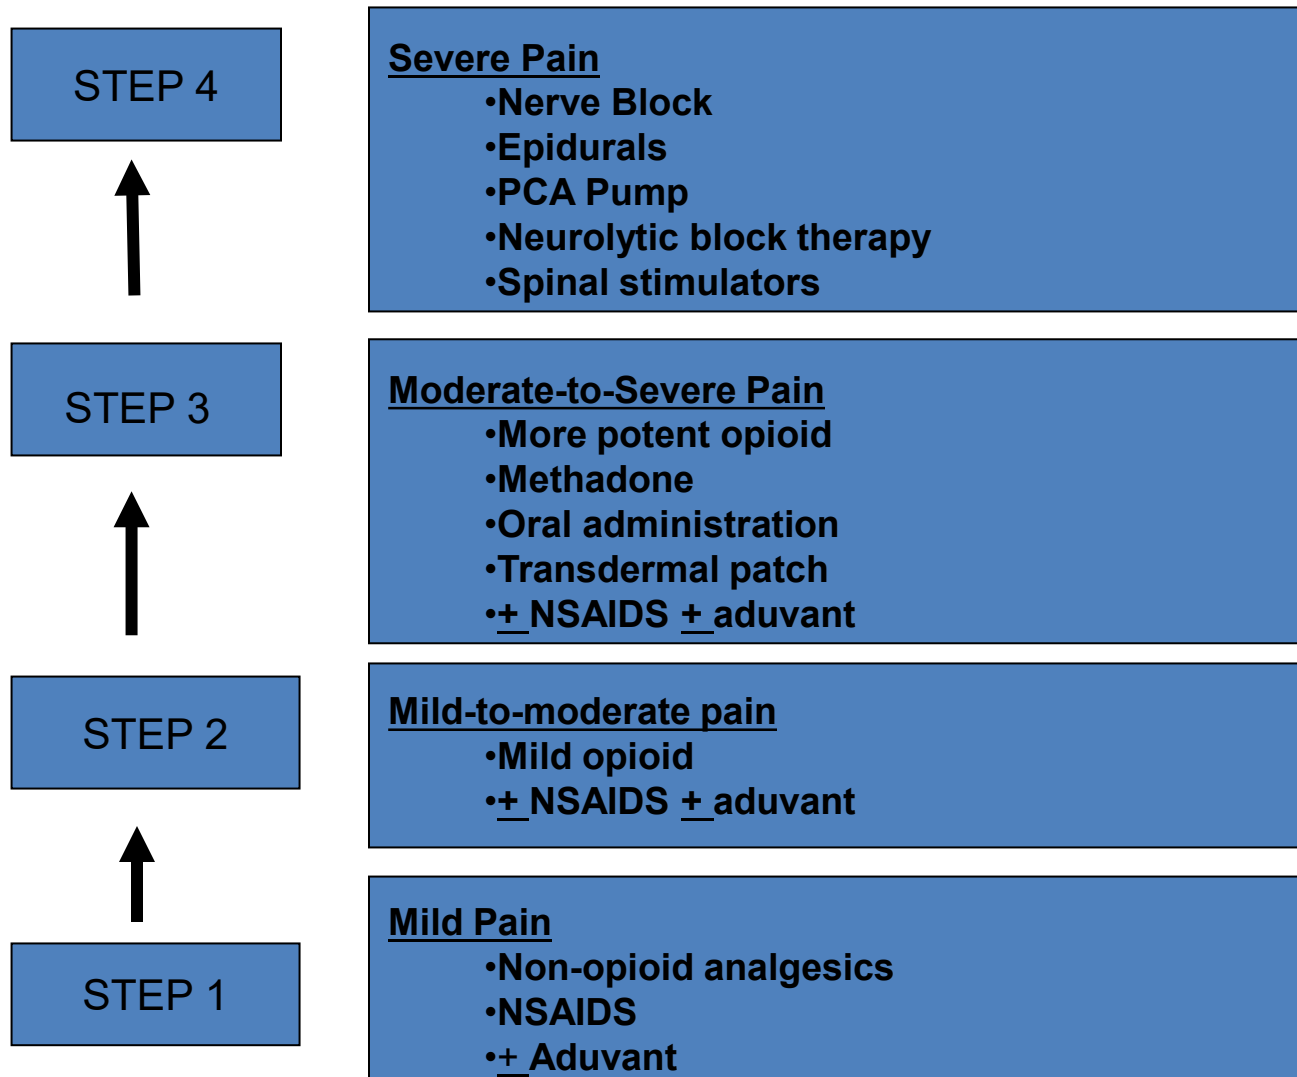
STEP 4

Severe Pain
•Nerve Block
•Epidurals
•PCA Pump
•Neurolytic block therapy
•Spinal stimulators

STEP 3

Moderate-to-Severe Pain
•More potent opioid
•Methadone
•Oral administration
•Transdermal patch
•$\underline{+}$ NSAIDS $\underline{+}$ aduvant

STEP 2

Mild-to-moderate pain
•Mild opioid
•$\underline{+}$ NSAIDS $\underline{+}$ aduvant

STEP 1

Mild Pain
•Non-opioid analgesics
•NSAIDS
•$\underline{+}$ Aduvant